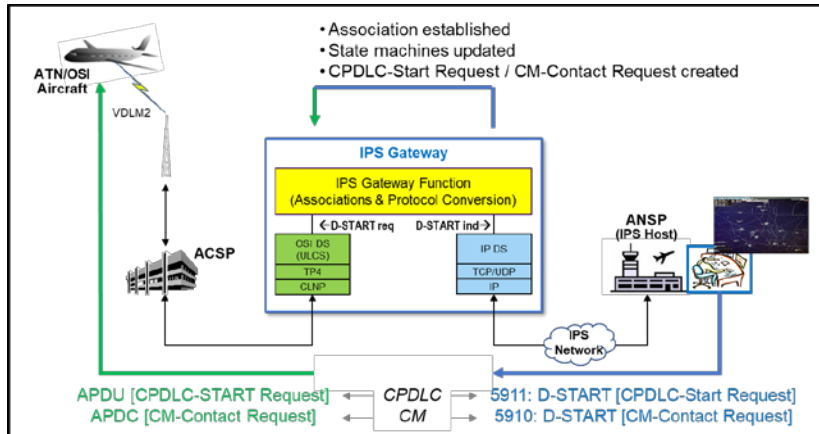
• Association established
• State machines updated
• CPDLC-Start Request / CM-Contact Request created

ATN/OSI Aircraft

VDLM2

IPS Gateway

IPS Gateway Function (Associations & Protocol Conversion)

D-START req

D-START ind

OSI DS (ULCS)

TP4

CLNP

IP DS

TCP/UDP

IP

ACSP

ANSP (IPS Host)

IPS Network

APDU [CPDLC-START Request]

APDC [CM-Contact Request]

CPDLC

CM

5911: D-START [CPDLC-Start Request]

5910: D-START [CM-Contact Request]